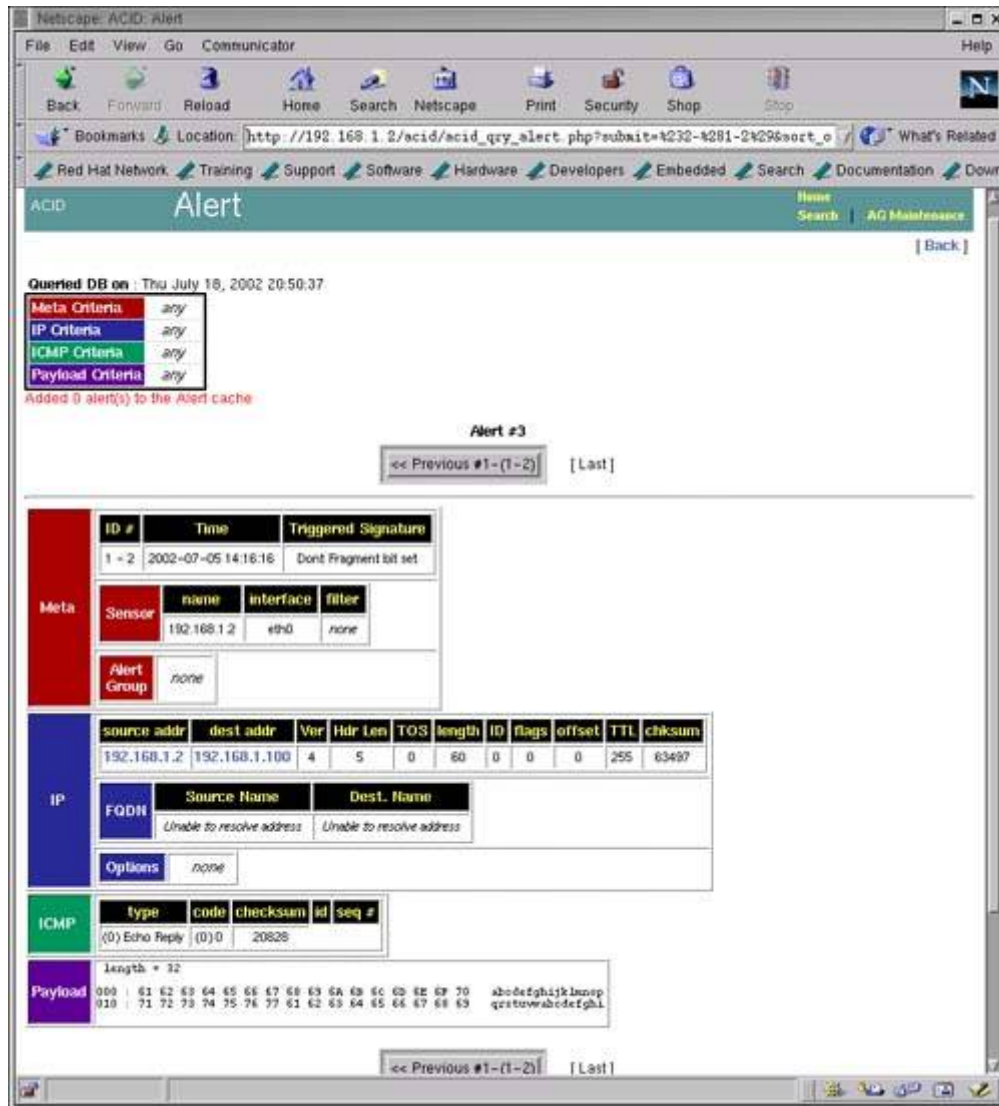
Netscape: ACID: Alert

File Edit View Go Communicator Help

Back Forward Reload Home Search Netscape Print Security Shop Stop

Bookmarks Location: http://192.168.1.2/acid/acid_qry_alert.php?submit=%232-%281-2%29&sort_o What's Related

Red Hat Network Training Support Software Hardware Developers Embedded Search Documentation Down

ACID Alert

Home
Search | AG Maintenance

[ Back ]

Queried DB on : Thu July 18, 2002 20:50:37

| Meta Criteria | any |
|---|---|
| IP Criteria | any |
| ICMP Criteria | any |
| Payload Criteria | any |

Added 0 alert(s) to the Alert cache

Alert #3

<< Previous #1-(1-2) [ Last ]

Meta

| ID # | Time | Triggered Signature |
|---|---|---|
| 1 - 2 | 2002-07-05 14:16:16 | Dont Fragment bit set |

Sensor

| name | interface | filter |
|---|---|---|
| 192.168.1.2 | eth0 | none |

Alert Group none

IP

| source addr | dest addr | Ver | Hdr Len | TOS | length | ID | flags | offset | TTL | chksum |
|---|---|---|---|---|---|---|---|---|---|---|
| 192.168.1.2 | 192.168.1.100 | 4 | 5 | 0 | 60 | 0 | 0 | 0 | 255 | 63497 |

FQDN

| Source Name | Dest. Name |
|---|---|
| Unable to resolve address | Unable to resolve address |

Options none

ICMP

| type | code | checksum | id | seq # |
|---|---|---|---|---|
| (0) Echo Reply | (0) 0 | 20828 | | |

Payload
length = 32
000 : 61 62 63 64 65 66 67 68 69 6A 6B 6C 6D 6E 6F 70 abcdefghijklmnop
010 : 71 72 73 74 75 76 77 61 62 63 64 65 66 67 68 69 qrstuvwabcdefghi

<< Previous #1-(1-2) [ Last ]